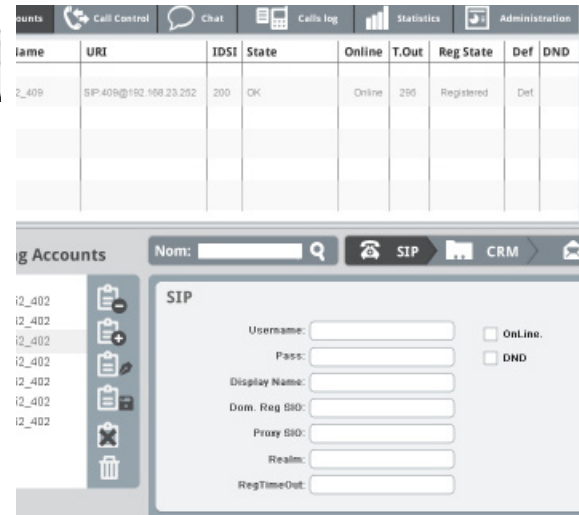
ounts Call Control Chat Calls log Statistics Administration

| ame | URI | IDSI | State | Online | T.Out | Reg State | Def | DND |
|---|---|---|---|---|---|---|---|---|
| 2_409 | SIP:409@192.168.23.252 | 200 | OK | Online | 295 | Registered | Def | |
| | | | | | | | | |
| | | | | | | | | |
| | | | | | | | | |
| | | | | | | | | |

g Accounts

Nom:

SIP CRM

i2_402
i2_402
i2_402
i2_402
i2_402
i2_402
i2_402

SIP

Username:
Pass:
Display Name:
Dom. Reg SIO:
Proxy SIO:
Realm:
RegTimeOut:

OnLine.
DND